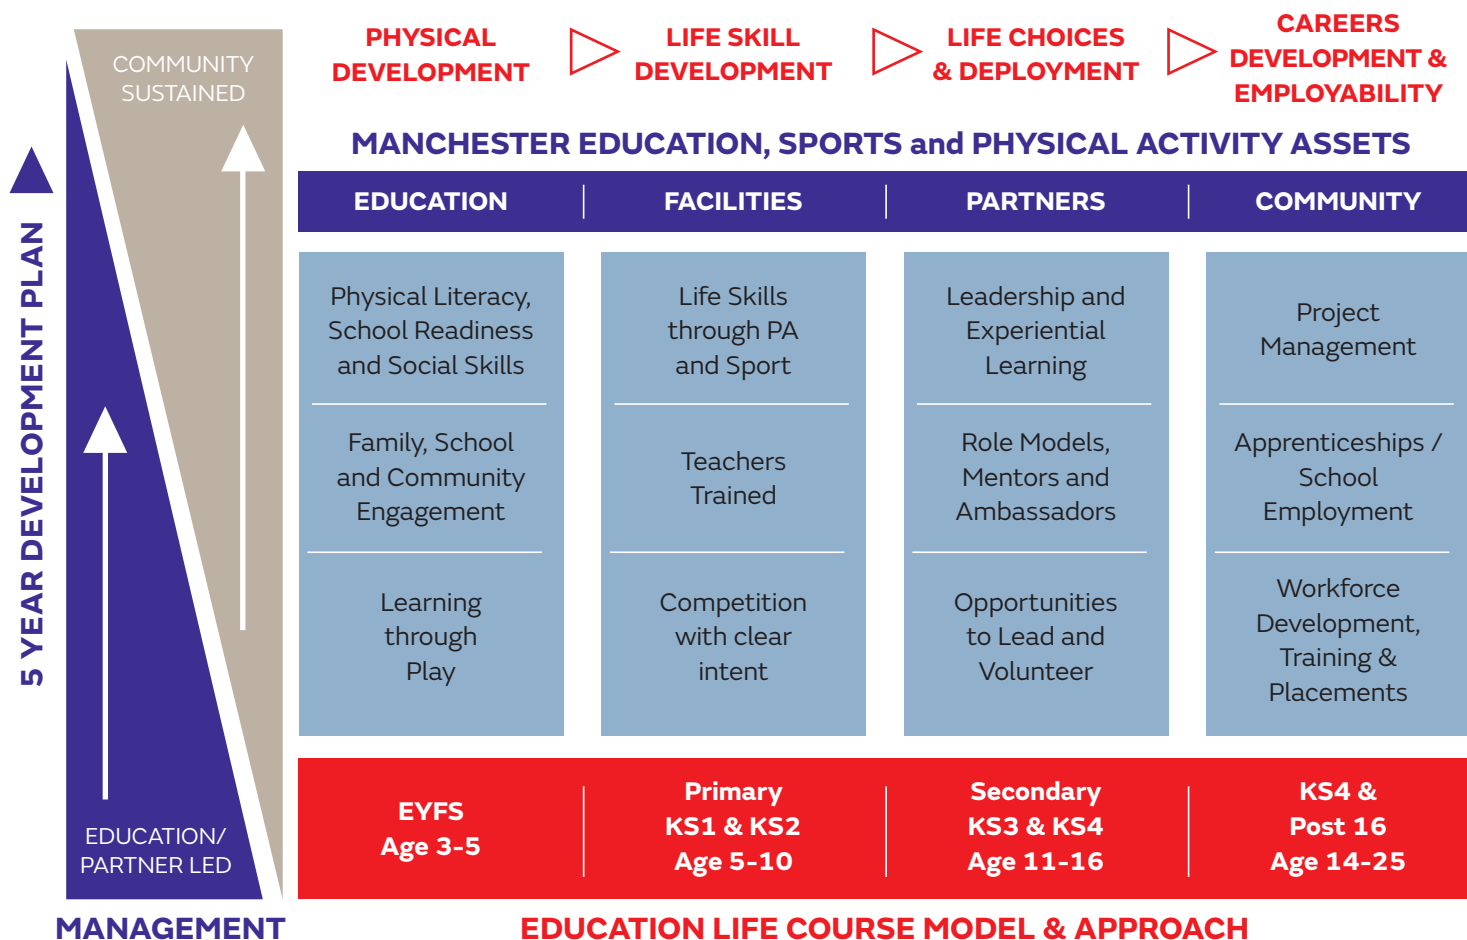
5 YEAR DEVELOPMENT PLAN

COMMUNITY SUSTAINED

EDUCATION/ PARTNER LED

MANAGEMENT

PHYSICAL DEVELOPMENT

LIFE SKILL DEVELOPMENT

LIFE CHOICES & DEPLOYMENT

CAREERS DEVELOPMENT & EMPLOYABILITY

MANCHESTER EDUCATION, SPORTS and PHYSICAL ACTIVITY ASSETS

| EDUCATION | FACILITIES | PARTNERS | COMMUNITY |
|---|---|---|---|
| Physical Literacy, School Readiness and Social Skills | Life Skills through PA and Sport | Leadership and Experiential Learning | Project Management |
| Family, School and Community Engagement | Teachers Trained | Role Models, Mentors and Ambassadors | Apprenticeships / School Employment |
| Learning through Play | Competition with clear intent | Opportunities to Lead and Volunteer | Workforce Development, Training & Placements |
| EYFS Age 3-5 | Primary KS1 & KS2 Age 5-10 | Secondary KS3 & KS4 Age 11-16 | KS4 & Post 16 Age 14-25 |

EDUCATION LIFE COURSE MODEL & APPROACH